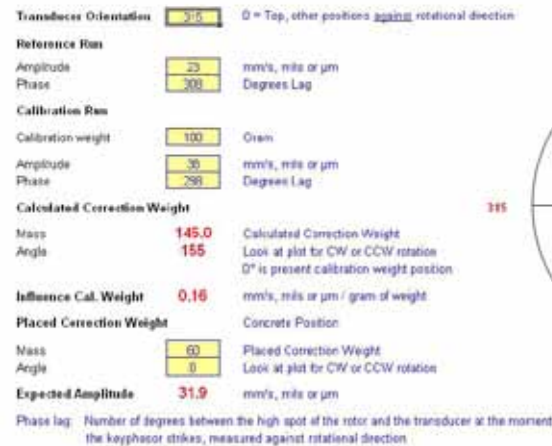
Transducer Orientation 315 0 = Top, other positions against rotational direction

Reference Run

Amplitude 23 mm/s, mils or µm
Phase 308 Degrees Lag

Calibration Run

Calibration weight 100 Gram

Amplitude 36 mm/s, mils or µm
Phase 298 Degrees Lag

Calculated Correction Weight 315

Mass 145.0 Calculated Correction Weight
Angle 155 Look at plot for CW or CCW rotation
0° is present calibration weight position

Influence Cal. Weight 0.16 mm/s, mils or µm / gram of weight

Placed Correction Weight Concrete Position

Mass 60 Placed Correction Weight
Angle 0 Look at plot for CW or CCW rotation

Expected Amplitude 31.9 mm/s, mils or µm

Phase lag: Number of degrees between the high spot of the rotor and the transducer at the moment the keyphasor strikes, measured against rotational direction